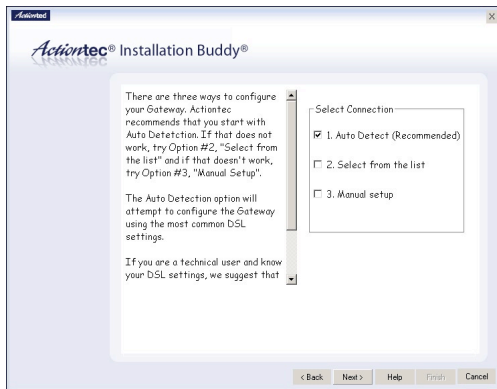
Actiontec

Actiontec® Installation Buddy®

There are three ways to configure your Gateway. Actiontec recommends that you start with Auto Detetction. If that does not work, try Option #2, "Select from the list" and if that doesn't work, try Option #3, "Manual Setup".

The Auto Detection option will attempt to configure the Gateway using the most common DSL settings.

If you are a technical user and know your DSL settings, we suggest that

Select Connection

☑ 1. Auto Detect (Recommended)

☐ 2. Select from the list

☐ 3. Manual setup

< Back Next > Help Finish Cancel